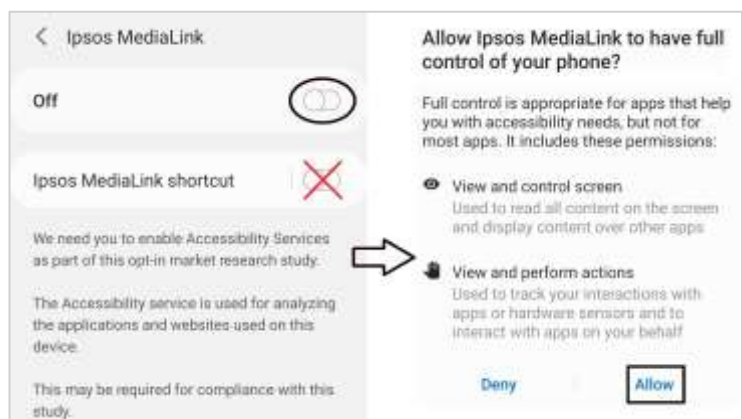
< Ipsos MediaLink

Off

Ipsos MediaLink shortcut

We need you to enable Accessibility Services as part of this opt-in market research study.

The Accessibility service is used for analyzing the applications and websites used on this device.

This may be required for compliance with this study.

Allow Ipsos MediaLink to have full control of your phone?

Full control is appropriate for apps that help you with accessibility needs, but not for most apps. It includes these permissions:

View and control screen
Used to read all content on the screen and display content over other apps

View and perform actions
Used to track your interactions with apps or hardware sensors and to interact with apps on your behalf

Deny

Allow